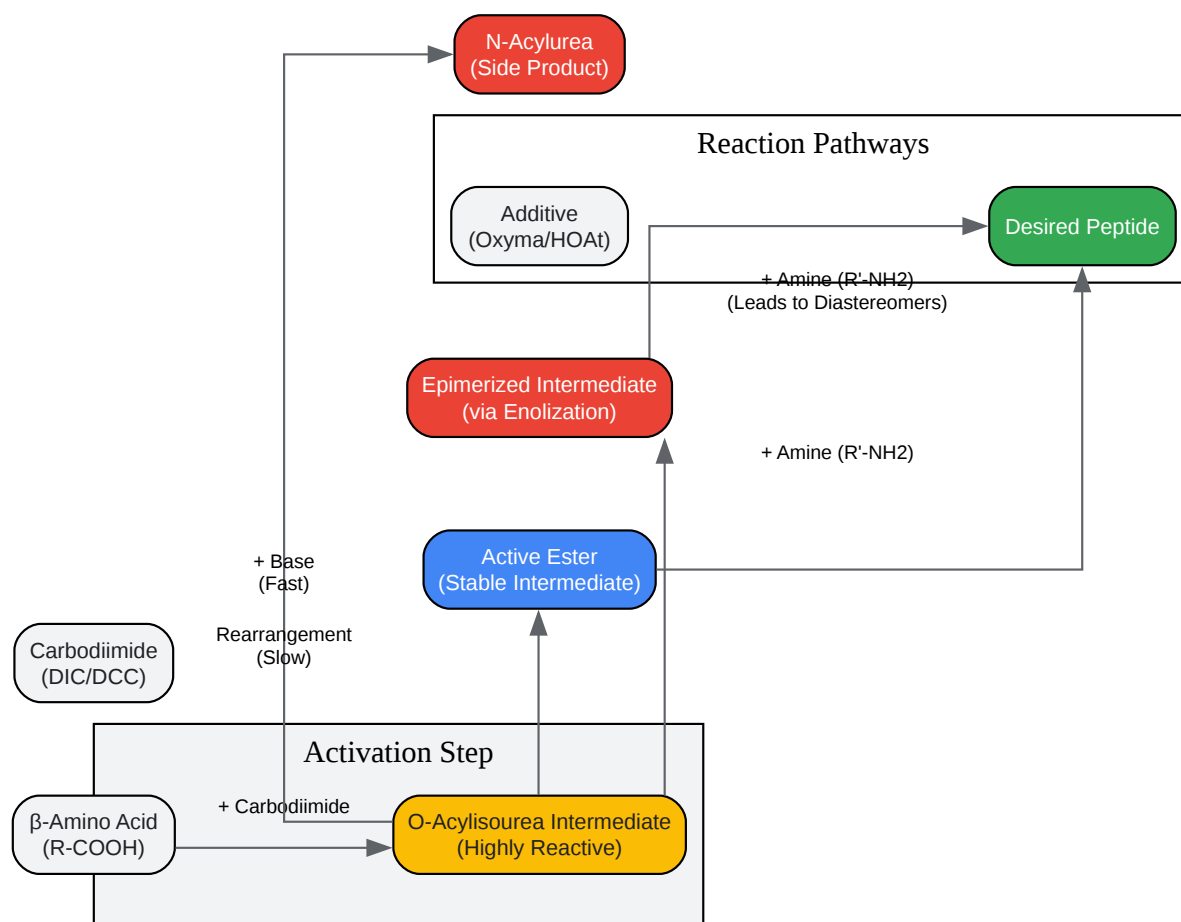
N-Acylurea
(Side Product)

Reaction Pathways

Additive
(Oxyma/HOAt)

Desired Peptide

+ Amine (R'-NH2)
(Leads to Diastereomers)

Epimerized Intermediate
(via Enolization)

+ Amine (R'-NH2)

+ Base
(Fast)

Active Ester
(Stable Intermediate)

Rearrangement
(Slow)

Carbodiimide
(DIC/DCC)

Activation Step

β-Amino Acid
(R-COOH)

+ Carbodiimide

O-Acylisourea Intermediate
(Highly Reactive)